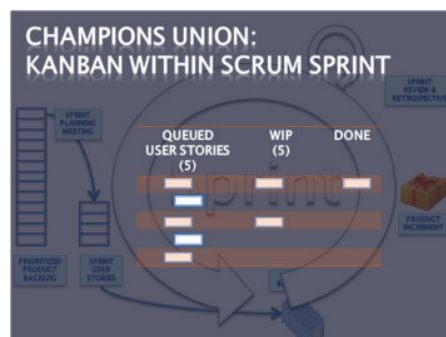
CHAMPIONS UNION:
KANBAN WITHIN SCRUM SPRINT

SPRINT PLANNING MEETING

SPRINT REVIEW & RETROSPECTIVE

QUEUED USER STORIES (5)

WIP (5)

DONE

Sprint

PRODUCT INCREMENT

PRIORITIZED PRODUCT BACKLOG

SPRINT USER STORIES